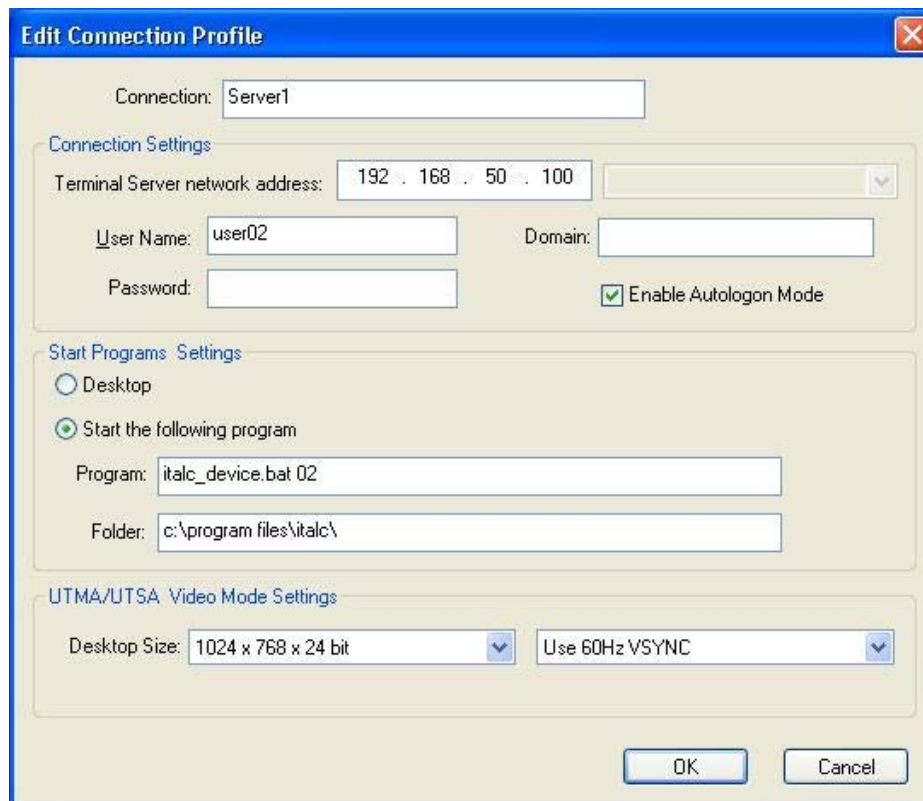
Edit Connection Profile

Connection: Server1

Connection Settings

Terminal Server network address: 192 . 168 . 50 . 100

User Name: user02

Domain:

Password:

Enable Autologon Mode

Start Programs Settings

Desktop

Start the following program

Program: italc_device.bat 02

Folder: c:\program files\italc\

UTMA/UTSA Video Mode Settings

Desktop Size: 1024 x 768 x 24 bit

Use 60Hz VSYNC

OK

Cancel